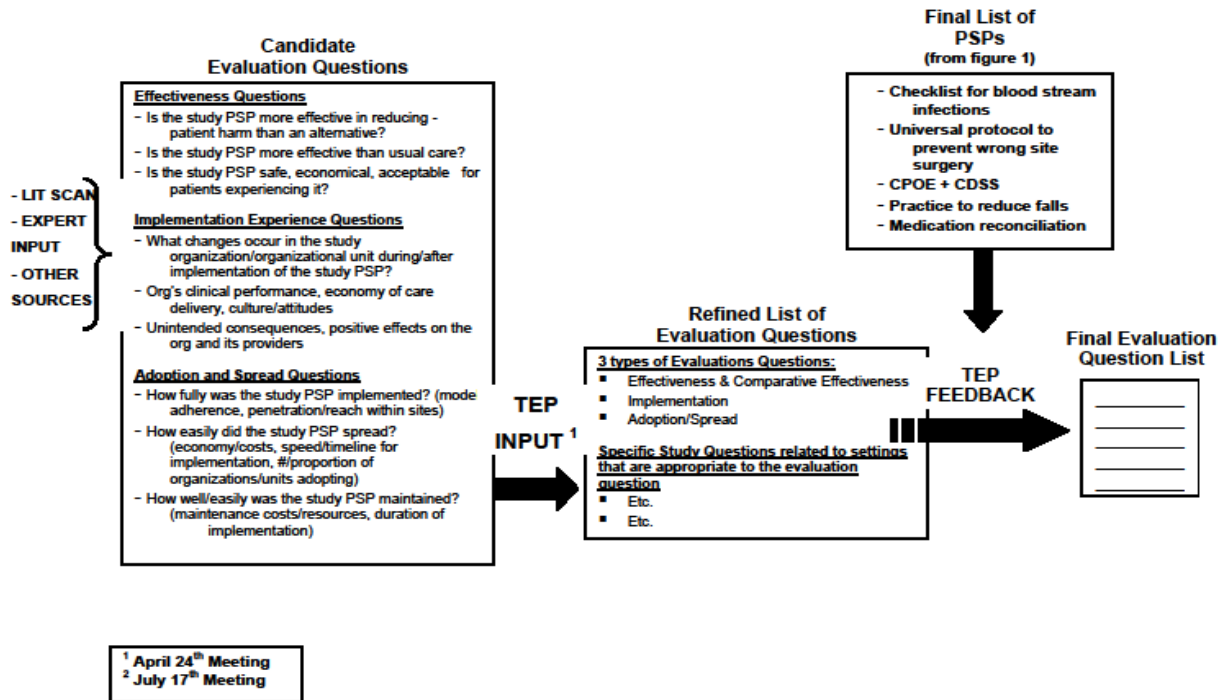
- LIT SCAN
- EXPERT INPUT
- OTHER SOURCES

Candidate
Evaluation Questions

Effectiveness Questions
- Is the study PSP more effective in reducing - patient harm than an alternative?
- Is the study PSP more effective than usual care?
- Is the study PSP safe, economical, acceptable for patients experiencing it?

Implementation Experience Questions
- What changes occur in the study organization/organizational unit during/after implementation of the study PSP?
- Org's clinical performance, economy of care delivery, culture/attitudes
- Unintended consequences, positive effects on the org and its providers

Adoption and Spread Questions
- How fully was the study PSP implemented? (mode adherence, penetration/reach within sites)
- How easily did the study PSP spread? (economy/costs, speed/timeline for implementation, #/proportion of organizations/units adopting)
- How well/easily was the study PSP maintained? (maintenance costs/resources, duration of implementation)

TEP
INPUT $^1$

Refined List of
Evaluation Questions

3 types of Evaluations Questions:
▪ Effectiveness & Comparative Effectiveness
▪ Implementation
▪ Adoption/Spread

Specific Study Questions related to settings that are appropriate to the evaluation question
▪ Etc.
▪ Etc.

Final List of
PSPs
(from figure 1)

- Checklist for blood stream infections
- Universal protocol to prevent wrong site surgery
- CPOE + CDSS
- Practice to reduce falls
- Medication reconciliation

TEP
FEEDBACK

Final Evaluation
Question List

$^1$ April 24$^{th}$ Meeting
$^2$ July 17$^{th}$ Meeting